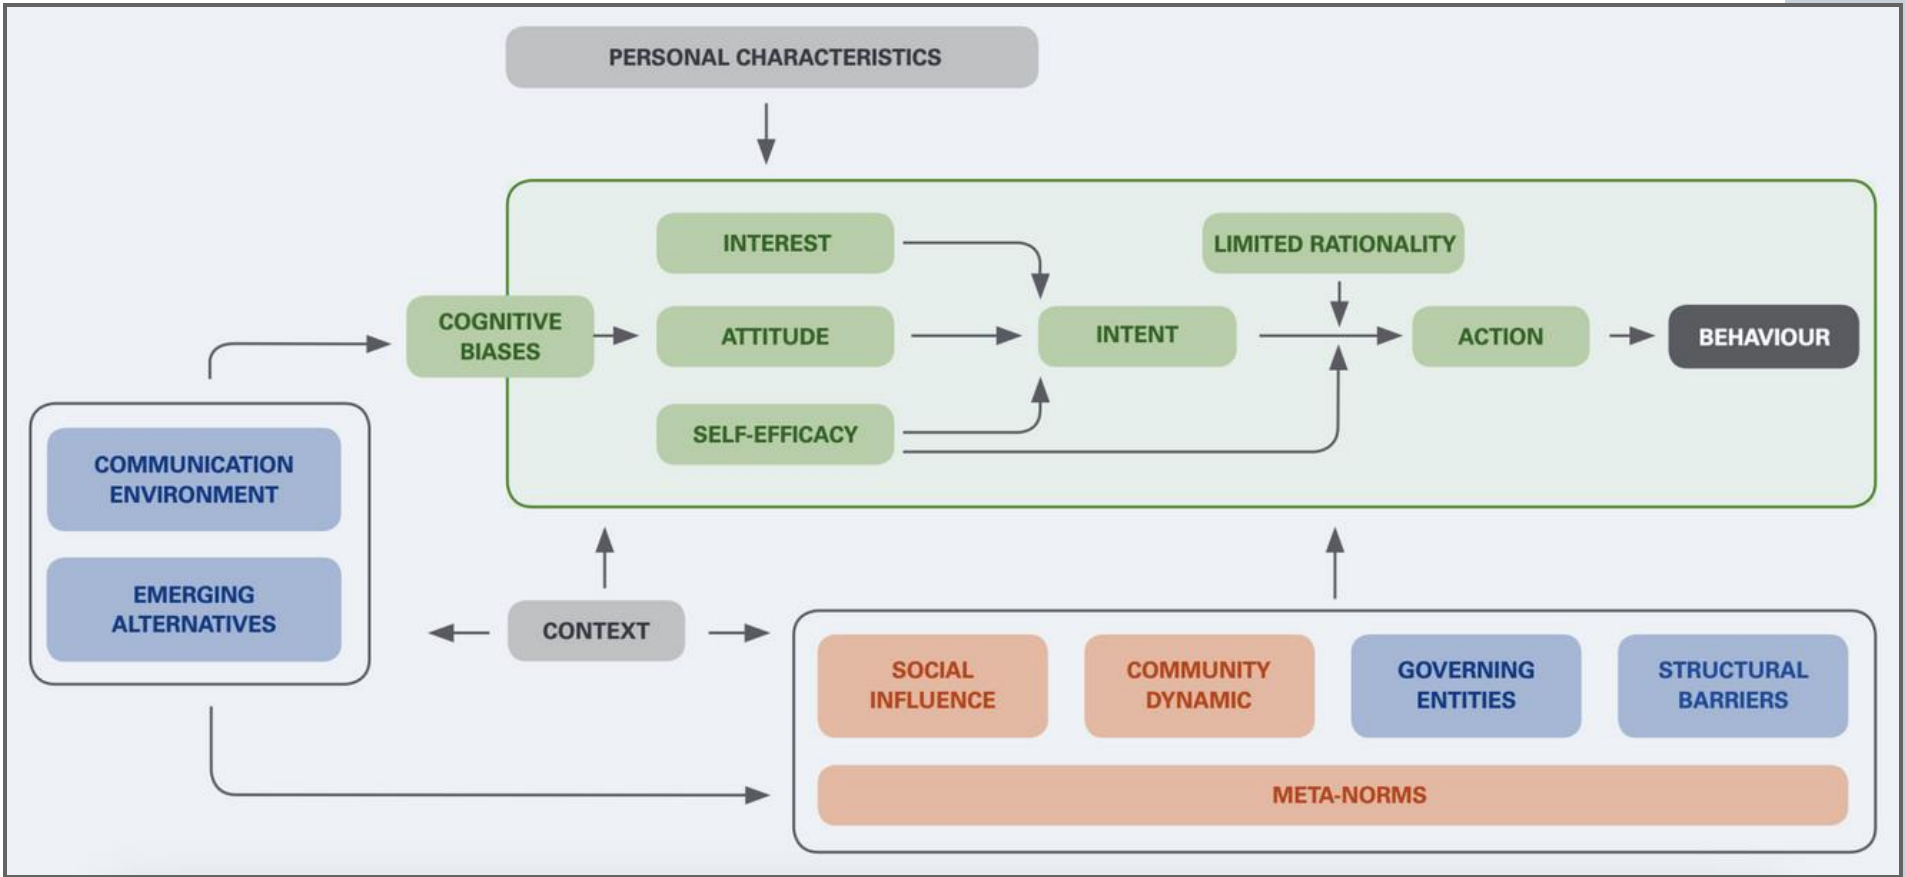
PERSONAL CHARACTERISTICS

INTEREST

LIMITED RATIONALITY

COGNITIVE BIASES

ATTITUDE

INTENT

ACTION

BEHAVIOUR

SELF-EFFICACY

COMMUNICATION ENVIRONMENT

EMERGING ALTERNATIVES

CONTEXT

SOCIAL INFLUENCE

COMMUNITY DYNAMIC

GOVERNING ENTITIES

STRUCTURAL BARRIERS

META-NORMS